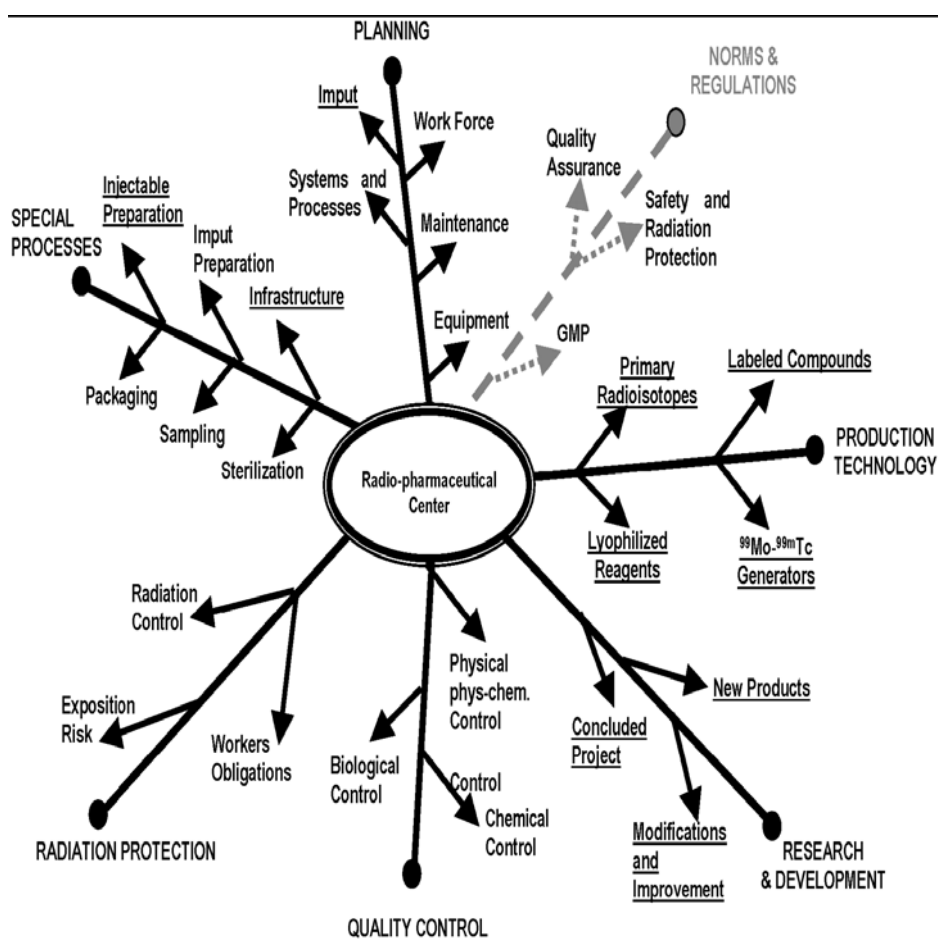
PLANNING

NORMS & REGULATIONS

Imput

Work Force

Quality Assurance

Systems and Processes

Maintenance

Safety and Radiation Protection

Injectable Preparation

SPECIAL PROCESSES

Imput Preparation

Infrastructure

Equipment

GMP

Primary Radioisotopes

Labeled Compounds

Packaging

Sampling

Sterilization

Radio-pharmaceutical Center

PRODUCTION TECHNOLOGY

Lyophilized Reagents

$^{99}$Mo-$^{99m}$Tc Generators

Radiation Control

Physical phys-chem. Control

New Products

Exposition Risk

Workers Obligations

Biological Control

Concluded Project

Control

Chemical Control

Modifications and Improvement

RESEARCH & DEVELOPMENT

RADIATION PROTECTION

QUALITY CONTROL